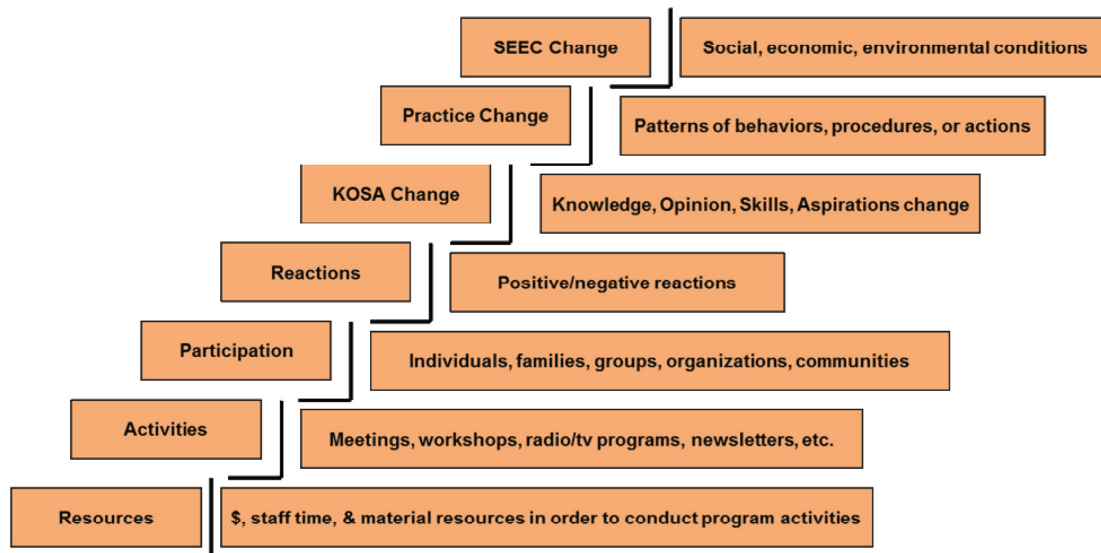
SEEC Change

Social, economic, environmental conditions

Practice Change

Patterns of behaviors, procedures, or actions

KOSA Change

Knowledge, Opinion, Skills, Aspirations change

Reactions

Positive/negative reactions

Participation

Individuals, families, groups, organizations, communities

Activities

Meetings, workshops, radio/tv programs, newsletters, etc.

Resources

$, staff time, & material resources in order to conduct program activities